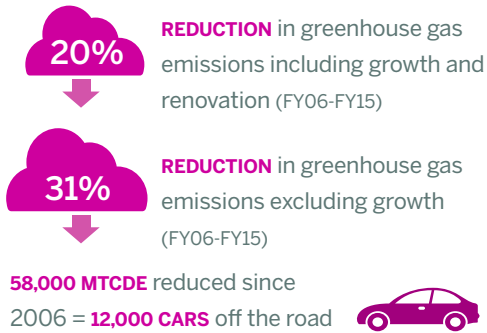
20%

REDUCTION in greenhouse gas emissions including growth and renovation (FY06-FY15)

31%

REDUCTION in greenhouse gas emissions excluding growth (FY06-FY15)

58,000 MTCDE reduced since 2006 = 12,000 CARS off the road